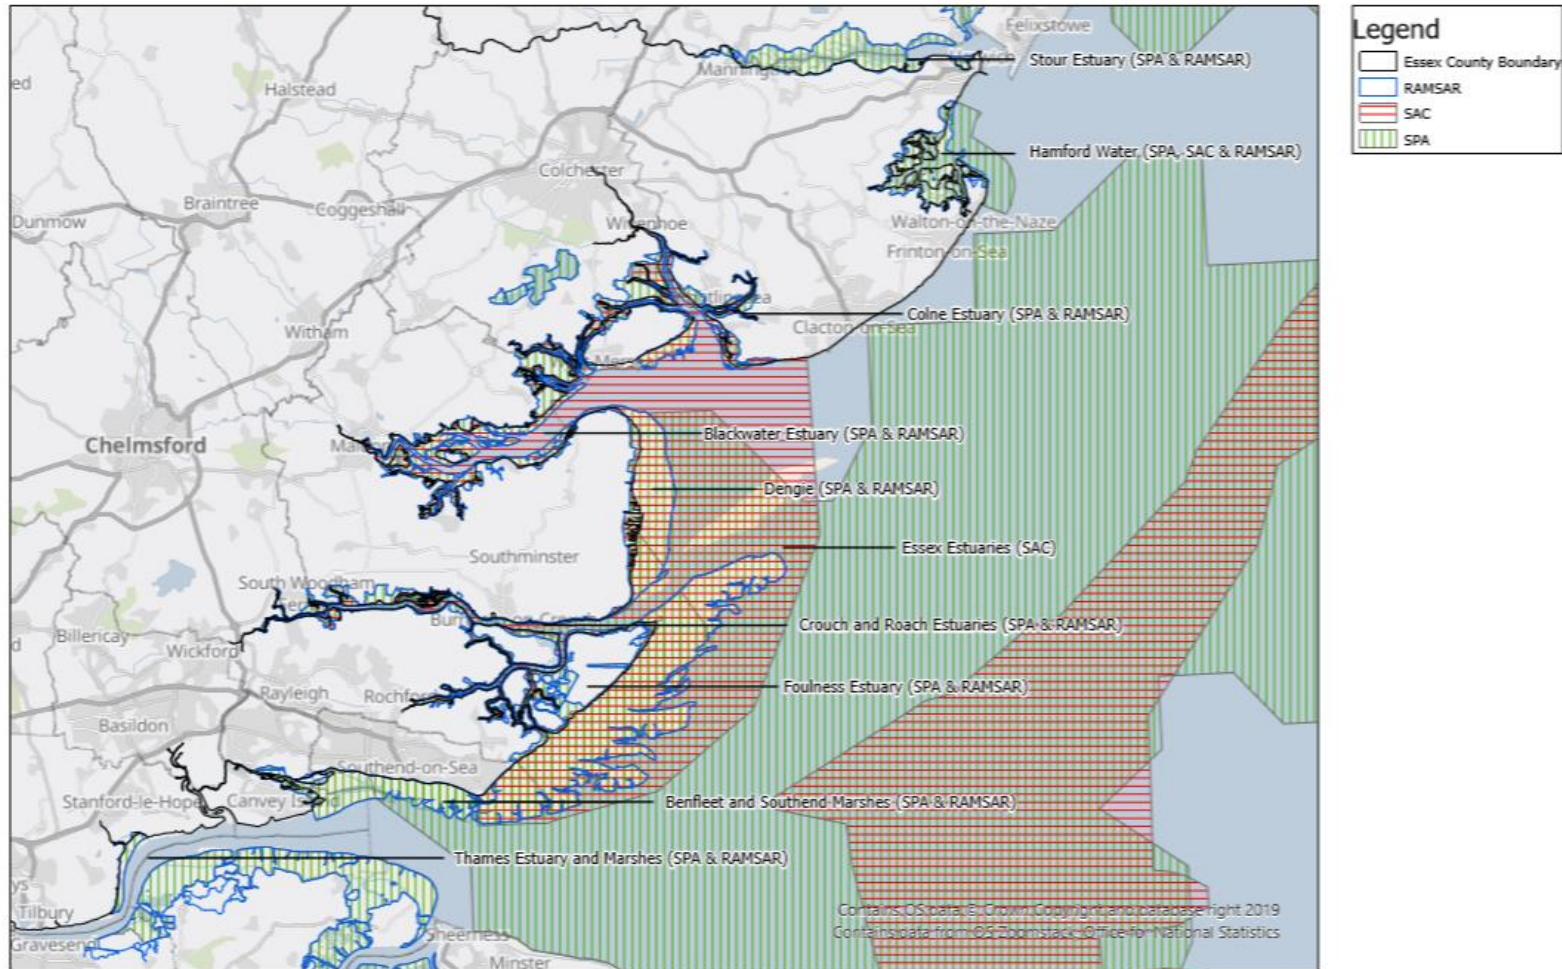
Legend
Essex County Boundary
RAMSAR
SAC
SPA

Felixstowe
Stour Estuary (SPA & RAMSAR)
Manningtree
Harwich
Halstead
Hamford Water (SPA, SAC & RAMSAR)
Colchester
Braintree
Coggeshall
Dunmow
Wivenhoe
Walton-on-the-Naze
Frinton-on-Sea
Brightlingsea
Colne Estuary (SPA & RAMSAR)
Witham
Clacton-on-Sea
Mersea
Chelmsford
Maldon
Blackwater Estuary (SPA & RAMSAR)
Dengie (SPA & RAMSAR)
Essex Estuaries (SAC)
Southminster
South Woodham Ferrers
Burnham-on-Crouch
Crouch and Roach Estuaries (SPA & RAMSAR)
Billericay
Wickford
Rayleigh
Rochford
Foulness Estuary (SPA & RAMSAR)
Basildon
Southend-on-Sea
Stanford-le-Hope
Canvey Island
Benfleet and Southend Marshes (SPA & RAMSAR)
Thames Estuary and Marshes (SPA & RAMSAR)
Tilbury
Gravesend
Sheerness
Minster
Contains OS data © Crown Copyright and database right 2019
Contains data from OS Zoomstack, Office for National Statistics